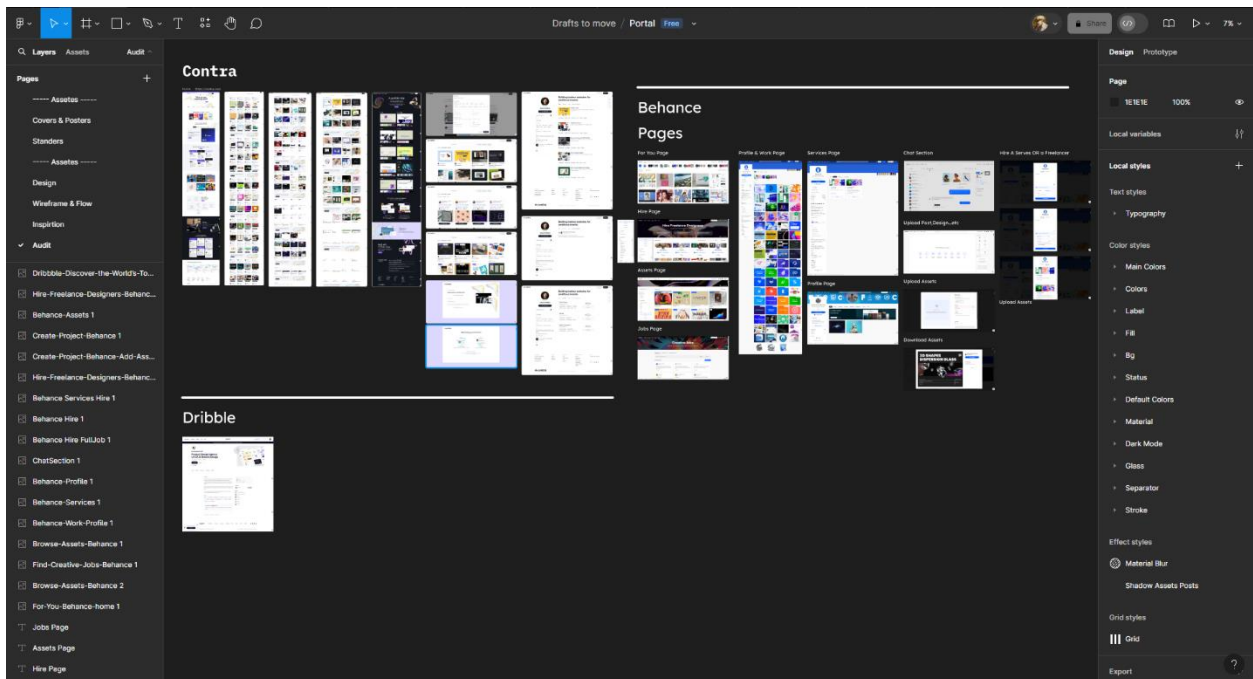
Drafts to move / Portal Free

Share

7%

Layers Assets Audit

Pages +

----- Assetes -----

Covers & Posters

Standers

----- Assetes -----

Design

Wireframe & Flow

Inspirtion

✓ Audit

Dribbble-Discover-the-World's-To...

Hire-Freelance-Designers-Behanc...

Behance-Assets 1

Create-Project-Behance 1

Create-Project-Behance-Add-Ass...

Hire-Freelance-Designers-Behanc...

Behance Services Hire 1

Behance Hire 1

Behance Hire FullJob 1

ChatSection 1

Behance-Profile 1

Behance-Services 1

Behance-Work-Profile 1

Browse-Assets-Behance 1

Find-Creative-Jobs-Behance 1

Browse-Assets-Behance 2

For-You-Behance-home 1

Jobs Page

Assets Page

Hire Page

Contra

Behance Pages

For You Page

Profile & Work Page

Services Page

Chat Section

Hire A Serves OR a Freelancer

Hire Page

Assets Page

Jobs Page

Profile Page

Upload Post,Design...etc

Upload Assets

Download Assets

Upload Assets

Dribble

Design Prototype

Page

1E1E1E 100%

Local variables

Local styles +

Text styles

Typography

Color styles

Main Colors

Colors

Label

Fill

Bg

Status

Default Colors

Material

Dark Mode

Glass

Separator

Stroke

Effect styles

Material Blur

Shadow Assets Posts

Grid styles

Grid

Export

?